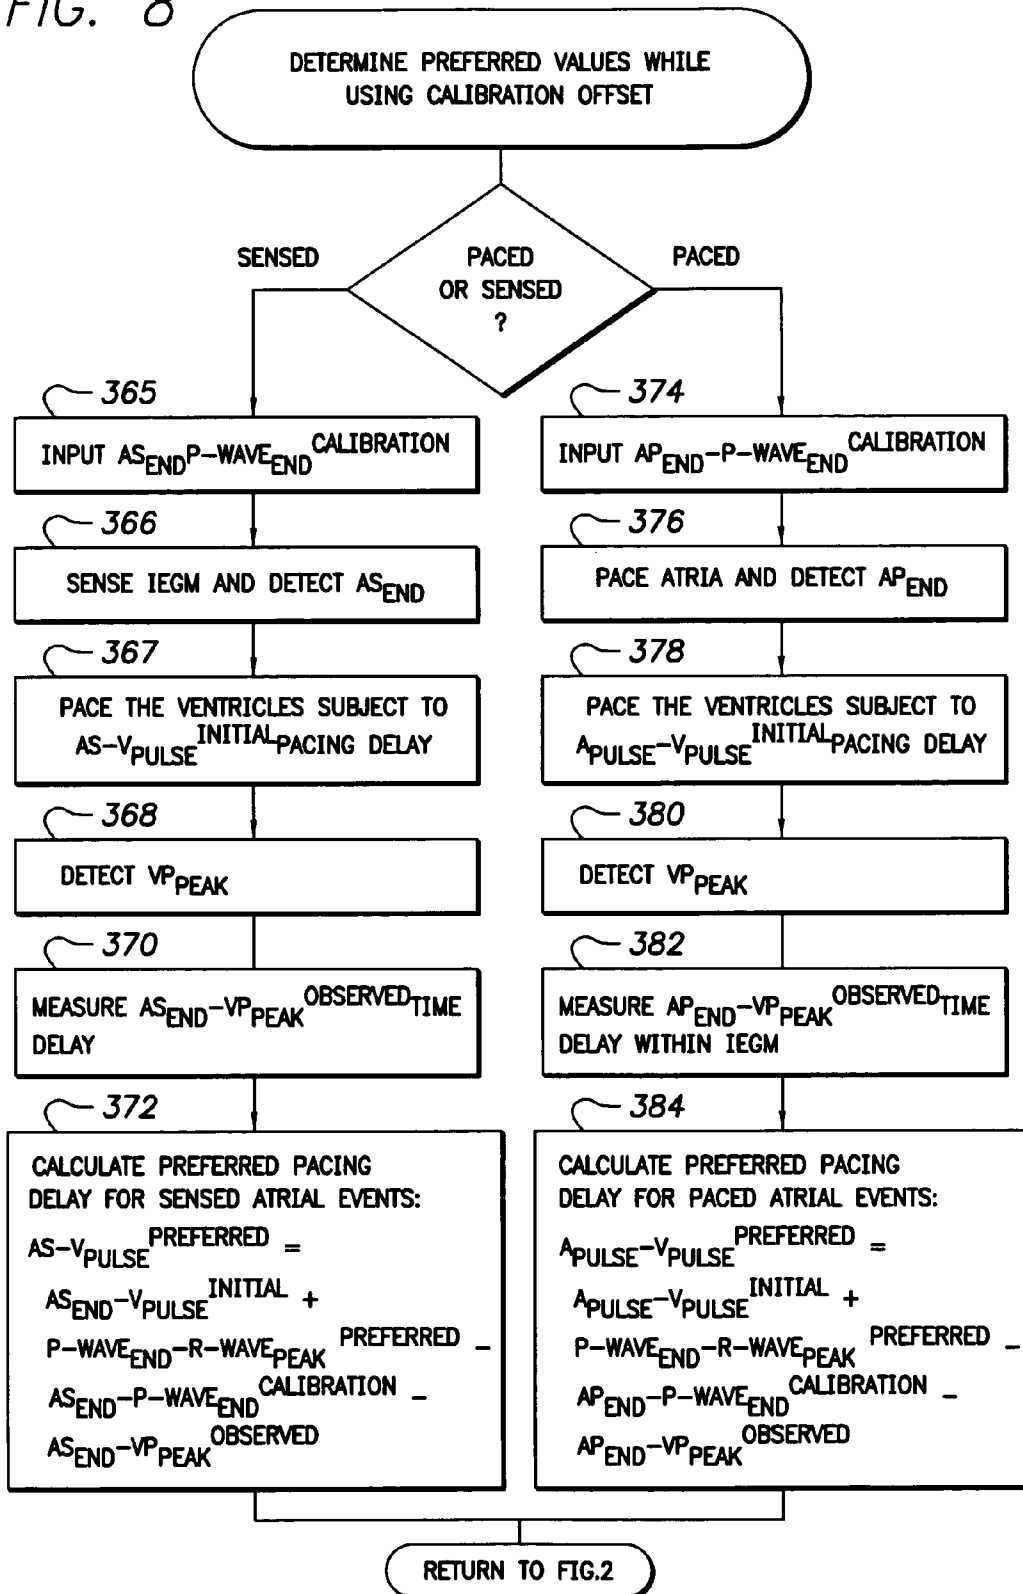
FIG. 8

DETERMINE PREFERRED VALUES WHILE USING CALIBRATION OFFSET

SENSED

PACED OR SENSED ?

PACED

365

INPUT $AS_{END}P\text{-}WAVE_{END}^{CALIBRATION}$

366

SENSE IEGM AND DETECT $AS_{END}$

367

PACE THE VENTRICLES SUBJECT TO $AS\text{-}V_{PULSE}^{INITIAL}$PACING DELAY

368

DETECT $VP_{PEAK}$

370

MEASURE $AS_{END}\text{-}VP_{PEAK}^{OBSERVED}$TIME DELAY

372

CALCULATE PREFERRED PACING DELAY FOR SENSED ATRIAL EVENTS:
$AS\text{-}V_{PULSE}^{PREFERRED} =$
$AS_{END}\text{-}V_{PULSE}^{INITIAL} +$
$P\text{-}WAVE_{END}\text{-}R\text{-}WAVE_{PEAK}^{PREFERRED} -$
$AS_{END}\text{-}P\text{-}WAVE_{END}^{CALIBRATION} -$
$AS_{END}\text{-}VP_{PEAK}^{OBSERVED}$

374

INPUT $AP_{END}\text{-}P\text{-}WAVE_{END}^{CALIBRATION}$

376

PACE ATRIA AND DETECT $AP_{END}$

378

PACE THE VENTRICLES SUBJECT TO $A_{PULSE}\text{-}V_{PULSE}^{INITIAL}$PACING DELAY

380

DETECT $VP_{PEAK}$

382

MEASURE $AP_{END}\text{-}VP_{PEAK}^{OBSERVED}$TIME DELAY WITHIN IEGM

384

CALCULATE PREFERRED PACING DELAY FOR PACED ATRIAL EVENTS:
$A_{PULSE}\text{-}V_{PULSE}^{PREFERRED} =$
$A_{PULSE}\text{-}V_{PULSE}^{INITIAL} +$
$P\text{-}WAVE_{END}\text{-}R\text{-}WAVE_{PEAK}^{PREFERRED} -$
$AP_{END}\text{-}P\text{-}WAVE_{END}^{CALIBRATION} -$
$AP_{END}\text{-}VP_{PEAK}^{OBSERVED}$

RETURN TO FIG.2